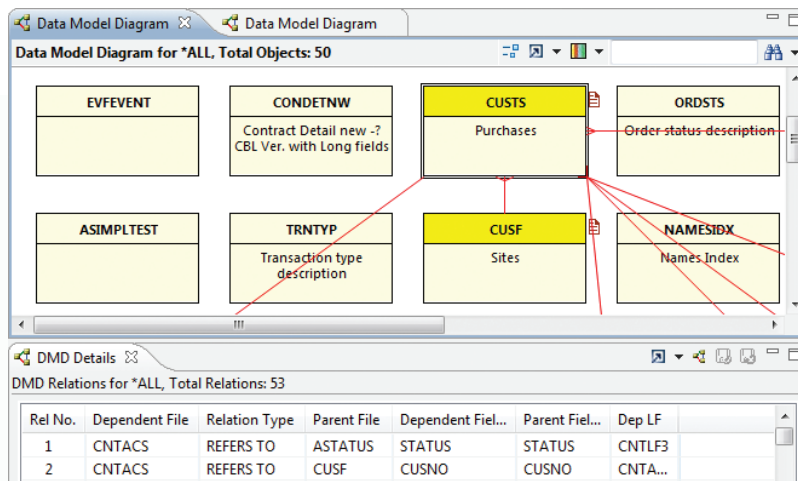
Data Model Diagram ☒ Data Model Diagram

Data Model Diagram for *ALL, Total Objects: 50

EVFEVENT

CONDETNW
Contract Detail new -? CBL Ver. with Long fields

CUSTS
Purchases

ORDSTS
Order status description

ASIMPLTEST

TRNTYP
Transaction type description

CUSF
Sites

NAMESIDX
Names Index

DMD Details ☒

DMD Relations for *ALL, Total Relations: 53

| Rel No. | Dependent File | Relation Type | Parent File | Dependent Fiel... | Parent Fiel... | Dep LF |
|---|---|---|---|---|---|---|
| 1 | CNTACS | REFERS TO | ASTATUS | STATUS | STATUS | CNTLF3 |
| 2 | CNTACS | REFERS TO | CUSF | CUSNO | CUSNO | CNTA... |